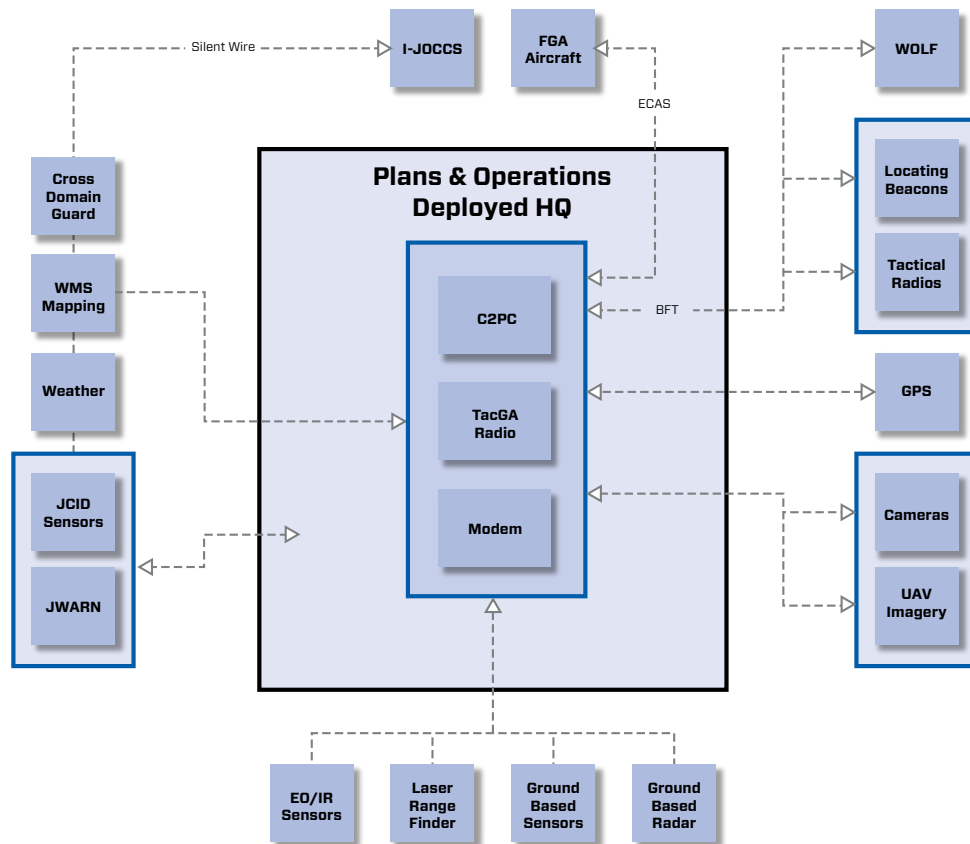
Silent Wire

I-JOCCS

FGA Aircraft

ECAS

WOLF

Cross Domain Guard

Plans & Operations Deployed HQ

Locating Beacons

Tactical Radios

WMS Mapping

C2PC

BFT

Weather

TacGA Radio

GPS

JCID Sensors

Modem

Cameras

JWARN

UAV Imagery

EO/IR Sensors

Laser Range Finder

Ground Based Sensors

Ground Based Radar